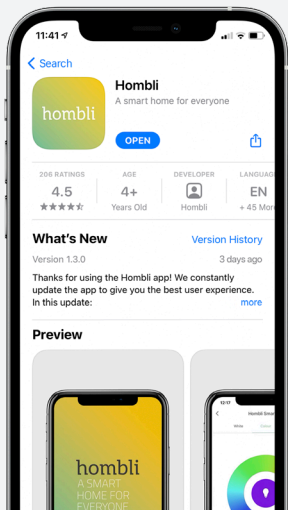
11:41

Search

hombli

Hombli

A smart home for everyone

OPEN

206 RATINGS

4.5

AGE

4+

Years Old

DEVELOPER

Hombli

LANGUAGE

EN

+ 45 More

What's New

Version History

Version 1.3.0

3 days ago

Thanks for using the Hombli app! We constantly update the app to give you the best user experience. In this update:

more

Preview

hombli

A SMART HOME FOR EVERYONE

12:17

Hombli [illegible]

White

Colour